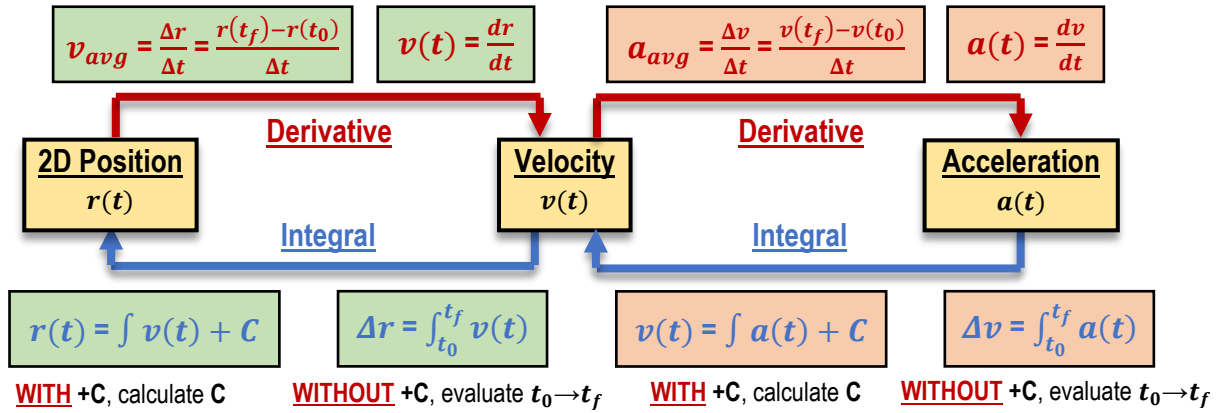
$v_{avg} = \frac{\Delta r}{\Delta t} = \frac{r(t_f) - r(t_0)}{\Delta t}$

$v(t) = \frac{dr}{dt}$

$a_{avg} = \frac{\Delta v}{\Delta t} = \frac{v(t_f) - v(t_0)}{\Delta t}$

$a(t) = \frac{dv}{dt}$

Derivative

Derivative

2D Position
$r(t)$

Velocity
$v(t)$

Acceleration
$a(t)$

Integral

Integral

$r(t) = \int v(t) + C$

$\Delta r = \int_{t_0}^{t_f} v(t)$

$v(t) = \int a(t) + C$

$\Delta v = \int_{t_0}^{t_f} a(t)$

WITH +C, calculate C

WITHOUT +C, evaluate $t_0 \rightarrow t_f$

WITH +C, calculate C

WITHOUT +C, evaluate $t_0 \rightarrow t_f$